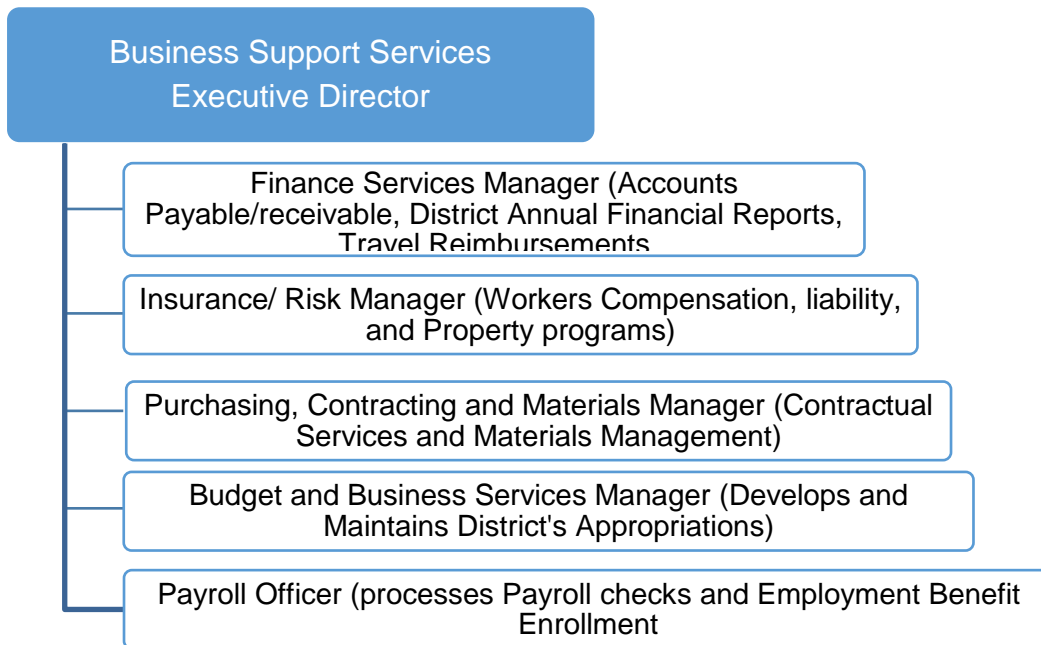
Business Support Services
Executive Director

Finance Services Manager (Accounts Payable/receivable, District Annual Financial Reports, Travel Reimbursements

Insurance/ Risk Manager (Workers Compensation, liability, and Property programs)

Purchasing, Contracting and Materials Manager (Contractual Services and Materials Management)

Budget and Business Services Manager (Develops and Maintains District's Appropriations)

Payroll Officer (processes Payroll checks and Employment Benefit Enrollment